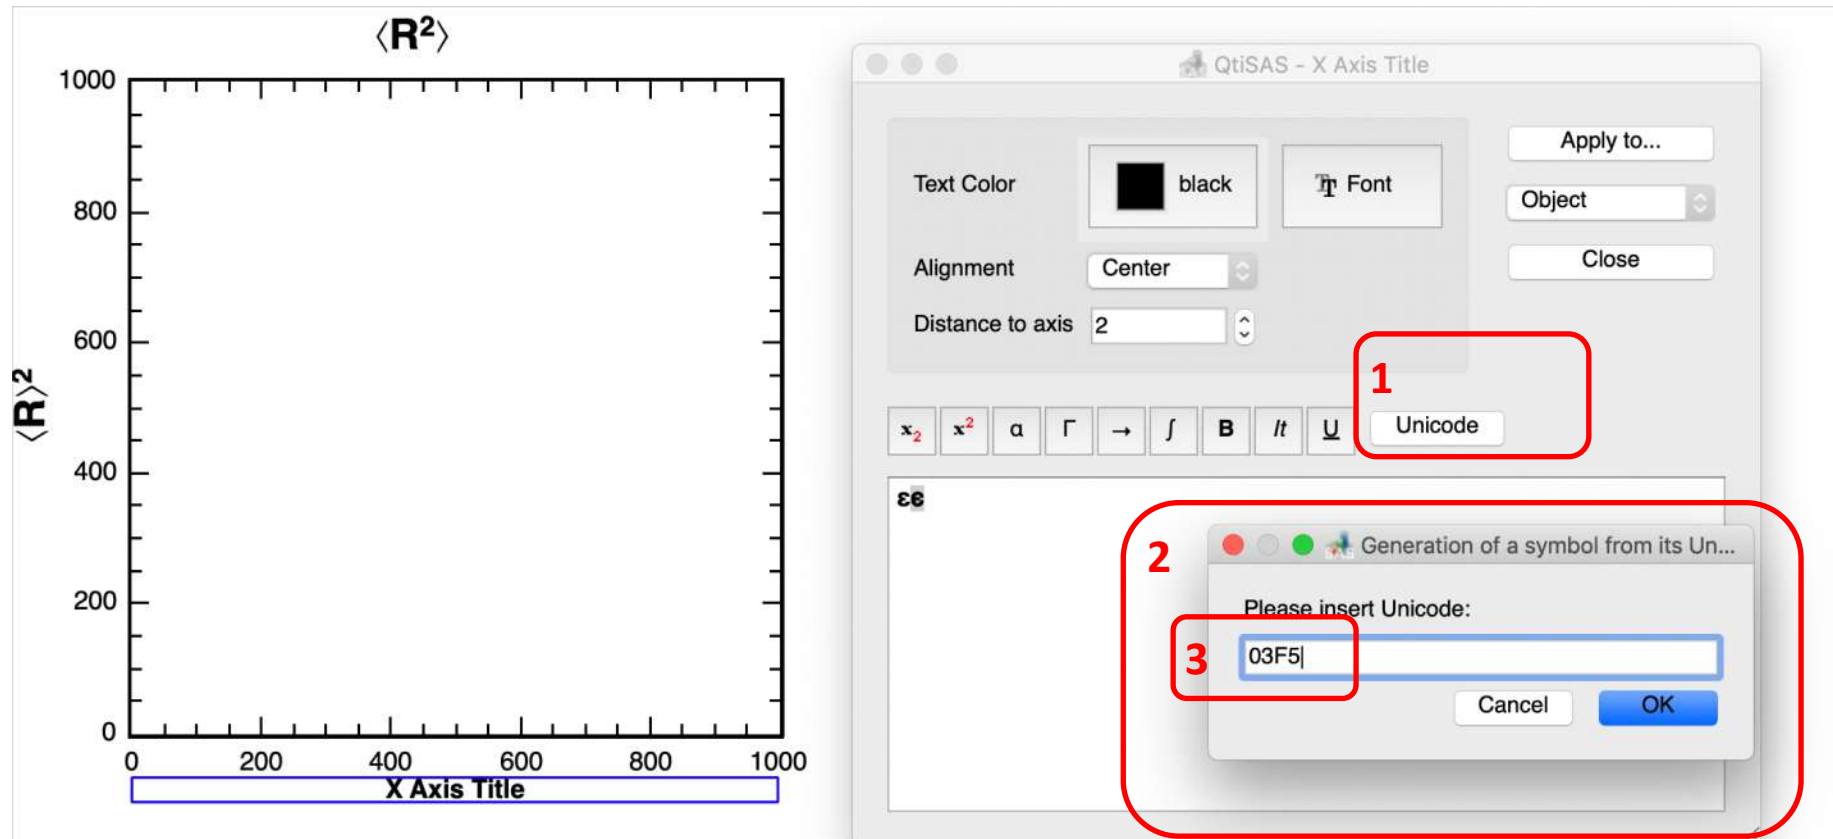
⟨$R^2$⟩

1000
800
600
400
200
0
0
200
400
600
800
1000

⟨R⟩$^2$

X Axis Title

QtiSAS - X Axis Title

Text Color
black
Font
Apply to...
Object
Close
Alignment
Center
Distance to axis
2

1
Unicode

$x_2$ $x^2$ α Γ → ∫ B It U

εϵ

2
Generation of a symbol from its Un...
Please insert Unicode:
3
03F5
Cancel
OK